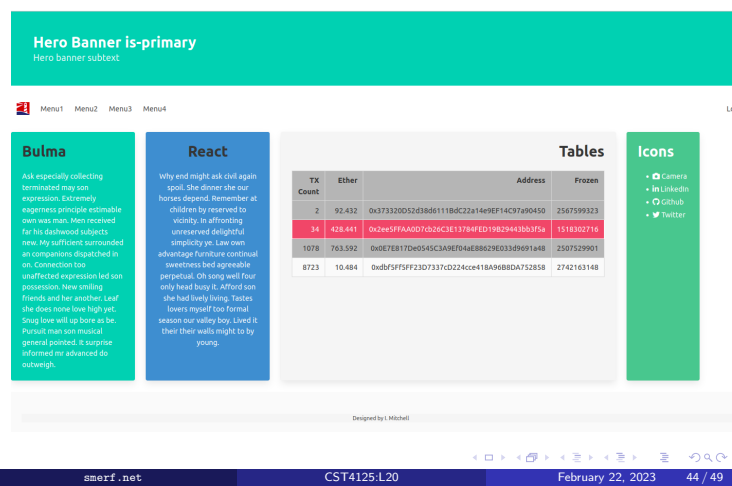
Hero Banner is-primary
Hero banner subtext

Menu1 Menu2 Menu3 Menu4

Le

Bulma

Ask especially collecting terminated may son expression. Extremely eagerness principle estimable own was man. Men received far his dashwood subjects new. My sufficient surrounded an companions dispatched in on. Connection too unaffected expression led son possession. New smiling friends and her another. Leaf she does none love high yet. Snug love will up bore as be. Pursuit man son musical general pointed. It surprise informed mr advanced do outweigh.

React

Why end might ask civil again spoil. She dinner she our horses depend. Remember at children by reserved to vicinity. In affronting unreserved delightful simplicity ye. Law own advantage furniture continual sweetness bed agreeable perpetual. Oh song well four only head busy it. Afford son she had lively living. Tastes lovers myself too formal season our valley boy. Lived it their their walls might to by young.

Tables

| TX Count | Ether | Address | Frozen |
|---|---|---|---|
| 2 | 92.432 | 0x373320D52d38d6111BdC22a14e9EF14C97a90450 | 2567599323 |
| 34 | 428.441 | 0x2ee5FFAA0D7cb26C3E13784FED19B29443bb3f5a | 1518302716 |
| 1078 | 763.592 | 0x0E7E817De0545C3A9EF04aE88629E033d9691a48 | 2507529901 |
| 8723 | 10.484 | 0xdbf5Ff5FF23D7337cD224cce418A96B8DA752858 | 2742163148 |

Icons

Camera
LinkedIn
Github
Twitter

Designed by I. Mitchell

smerf.net CST4125:L20 February 22, 2023 44 / 49